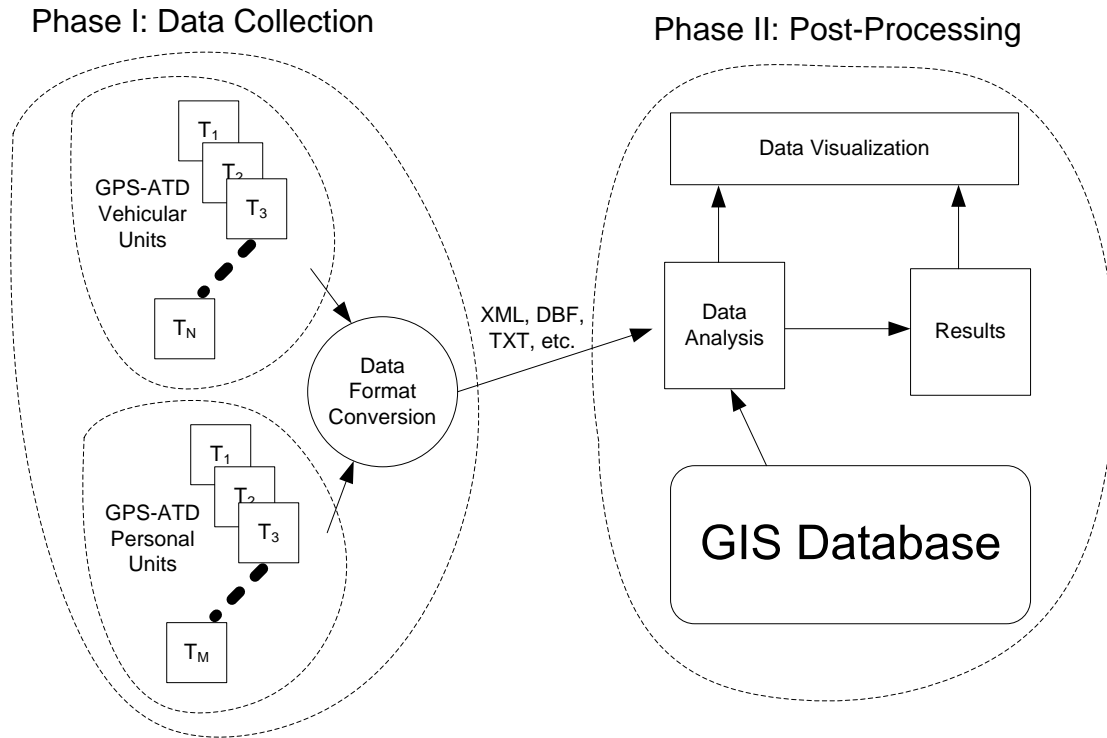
Phase I: Data Collection

Phase II: Post-Processing

$T_1$
$T_2$
$T_3$

GPS-ATD Vehicular Units

$T_N$

$T_1$
$T_2$
$T_3$

GPS-ATD Personal Units

$T_M$

Data Format Conversion

XML, DBF, TXT, etc.

Data Visualization

Data Analysis

Results

GIS Database